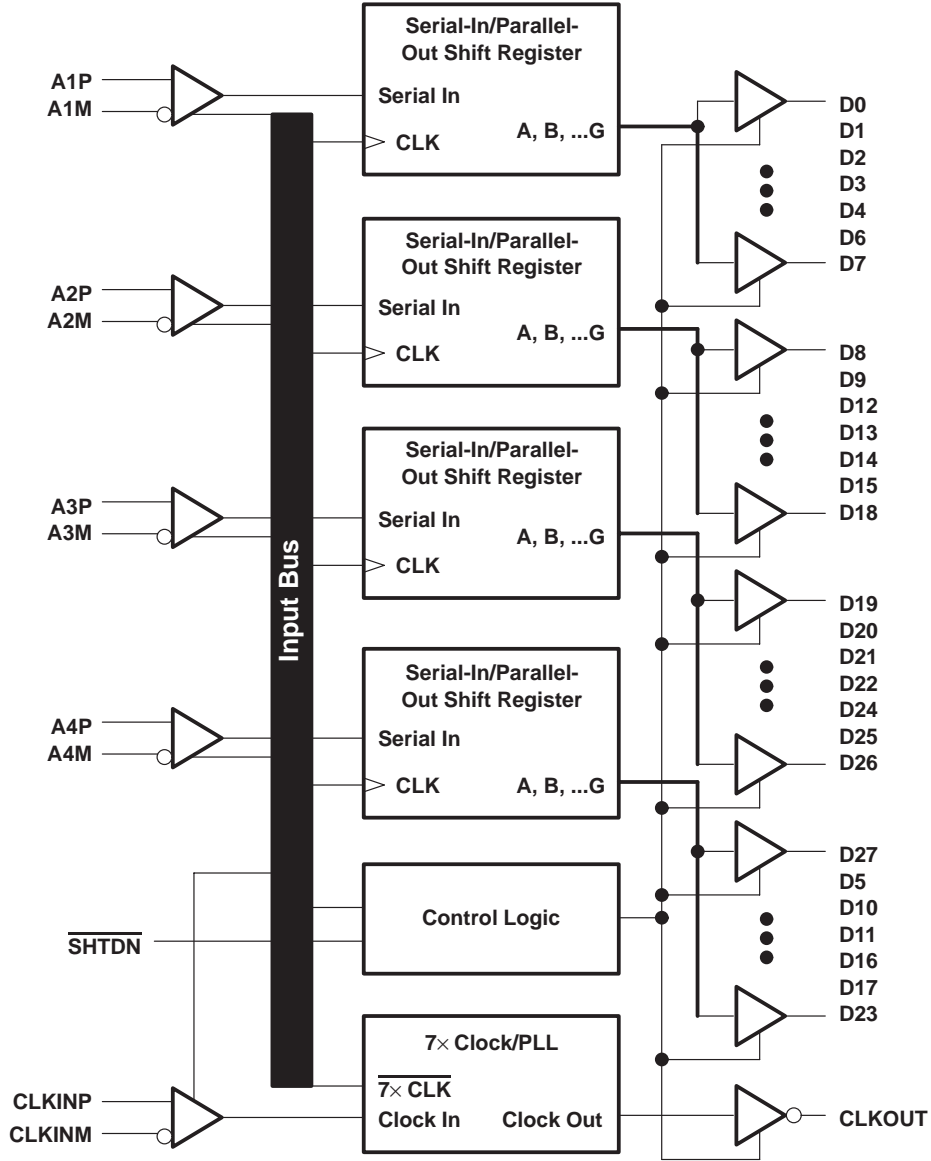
A1P
A1M

Serial-In/Parallel-Out Shift Register
Serial In
CLK
A, B, ...G

D0
D1
D2
D3
D4
D6
D7

A2P
A2M

Serial-In/Parallel-Out Shift Register
Serial In
CLK
A, B, ...G

D8
D9
D12
D13
D14
D15
D18

A3P
A3M

Serial-In/Parallel-Out Shift Register
Serial In
CLK
A, B, ...G

D19
D20
D21
D22
D24
D25
D26

A4P
A4M

Serial-In/Parallel-Out Shift Register
Serial In
CLK
A, B, ...G

Input Bus

D27
D5
D10
D11
D16
D17
D23

$\overline{\text{SHTDN}}$

Control Logic

7× Clock/PLL
$\overline{7\times \text{CLK}}$
Clock In
Clock Out

CLKINP
CLKINM

CLKOUT